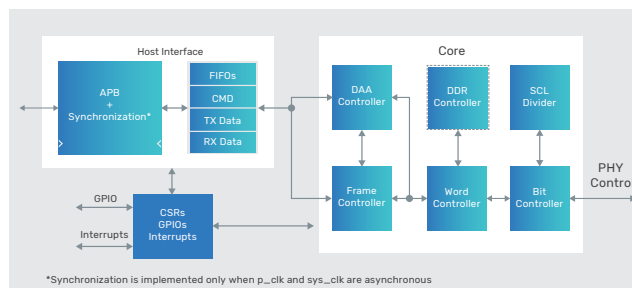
Host Interface

APB
+
Synchronization*

FIFOs
CMD
TX Data
RX Data

Core

DAA Controller
DDR Controller
SCL Divider

Frame Controller
Word Controller
Bit Controller

PHY Contro

GPIO
Interrupts

CSRs
GPIOs
Interrupts

*Synchronization is implemented only when p_clk and sys_clk are asynchronous